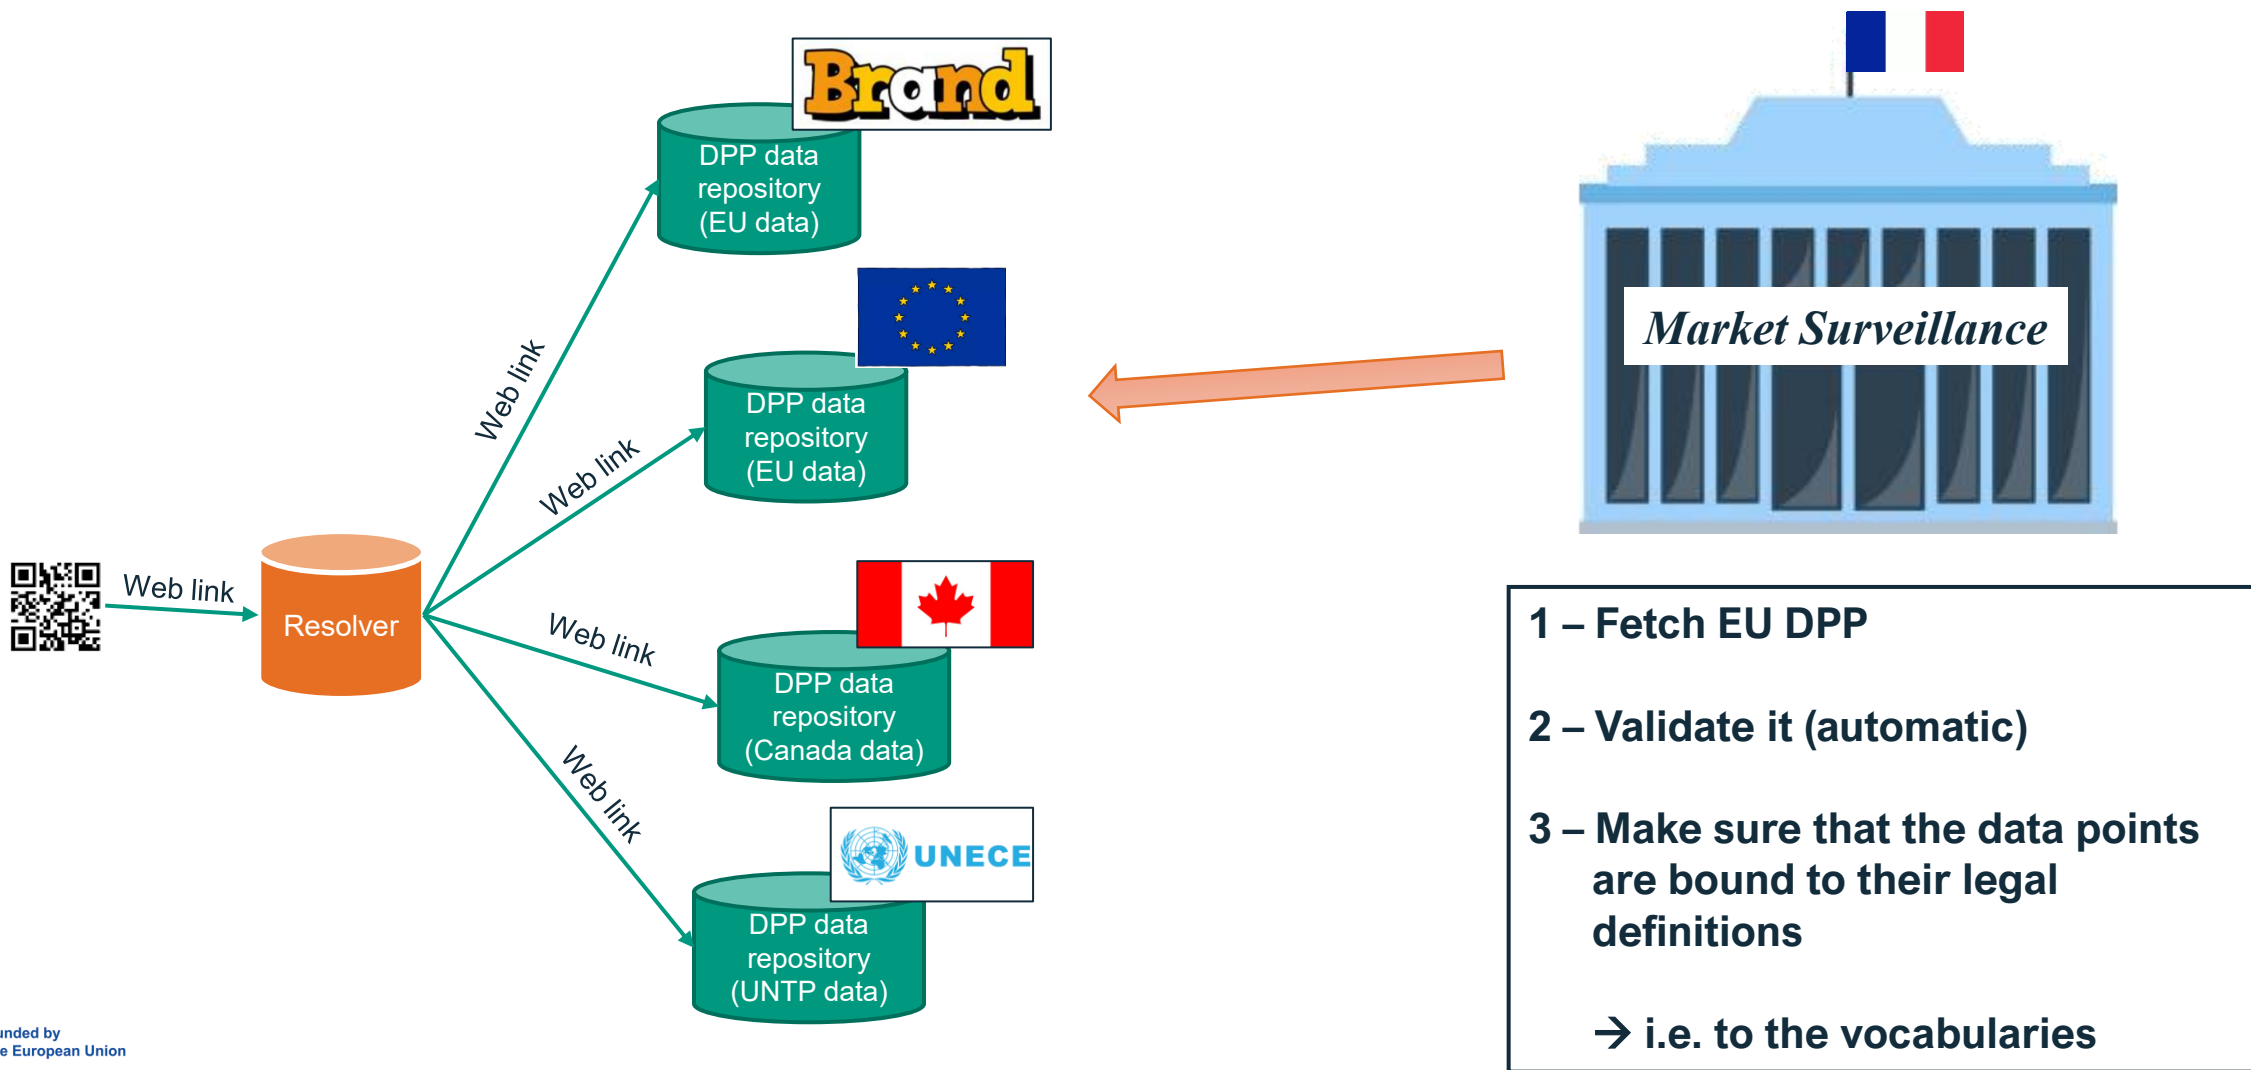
Brand

DPP data repository (EU data)

Web link

Web link

DPP data repository (EU data)

Web link

Resolver

Web link

DPP data repository (Canada data)

Web link

UNECE

DPP data repository (UNTP data)

Market Surveillance

1 – Fetch EU DPP

2 – Validate it (automatic)

3 – Make sure that the data points are bound to their legal definitions

→ i.e. to the vocabularies

nded by
e European Union